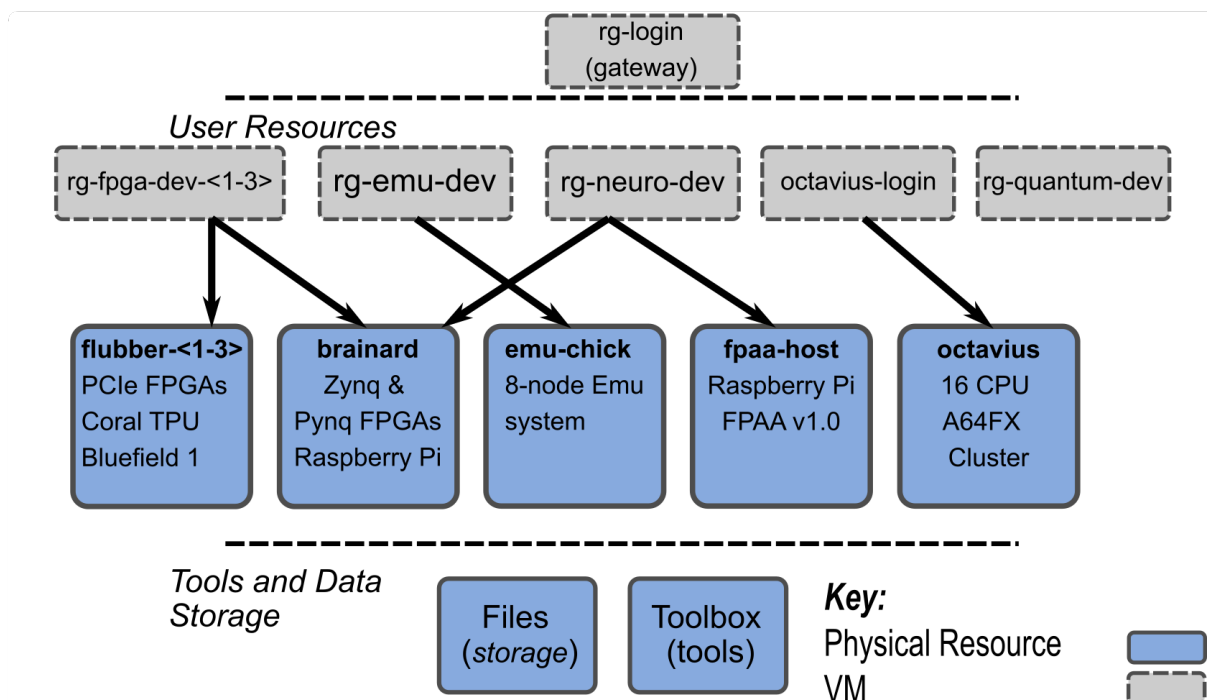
rg-login
(gateway)

User Resources

rg-fpga-dev-<1-3>

rg-emu-dev

rg-neuro-dev

octavius-login

rg-quantum-dev

**flubber-<1-3>**
PCIe FPGAs
Coral TPU
Bluefield 1

**brainard**
Zynq &
Pynq FPGAs
Raspberry Pi

**emu-chick**
8-node Emu
system

**fpaa-host**
Raspberry Pi
FPAA v1.0

**octavius**
16 CPU
A64FX
Cluster

Tools and Data Storage

Files
(*storage*)

Toolbox
(tools)

***Key:***
Physical Resource
VM